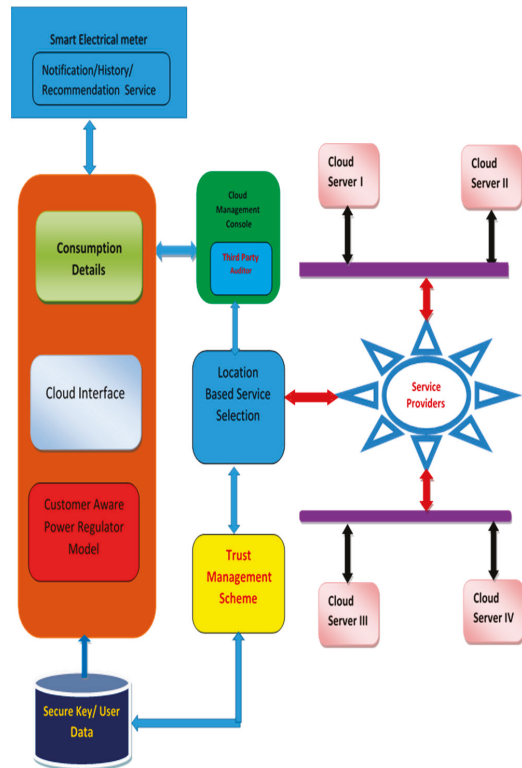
Smart Electrical meter

Notification/History/ Recommendation Service

Consumption Details

Cloud Interface

Customer Aware Power Regulator Model

Cloud Management Console

Third Party Auditor

Location Based Service Selection

Trust Management Scheme

Secure Key/ User Data

Cloud Server I

Cloud Server II

Service Providers

Cloud Server III

Cloud Server IV